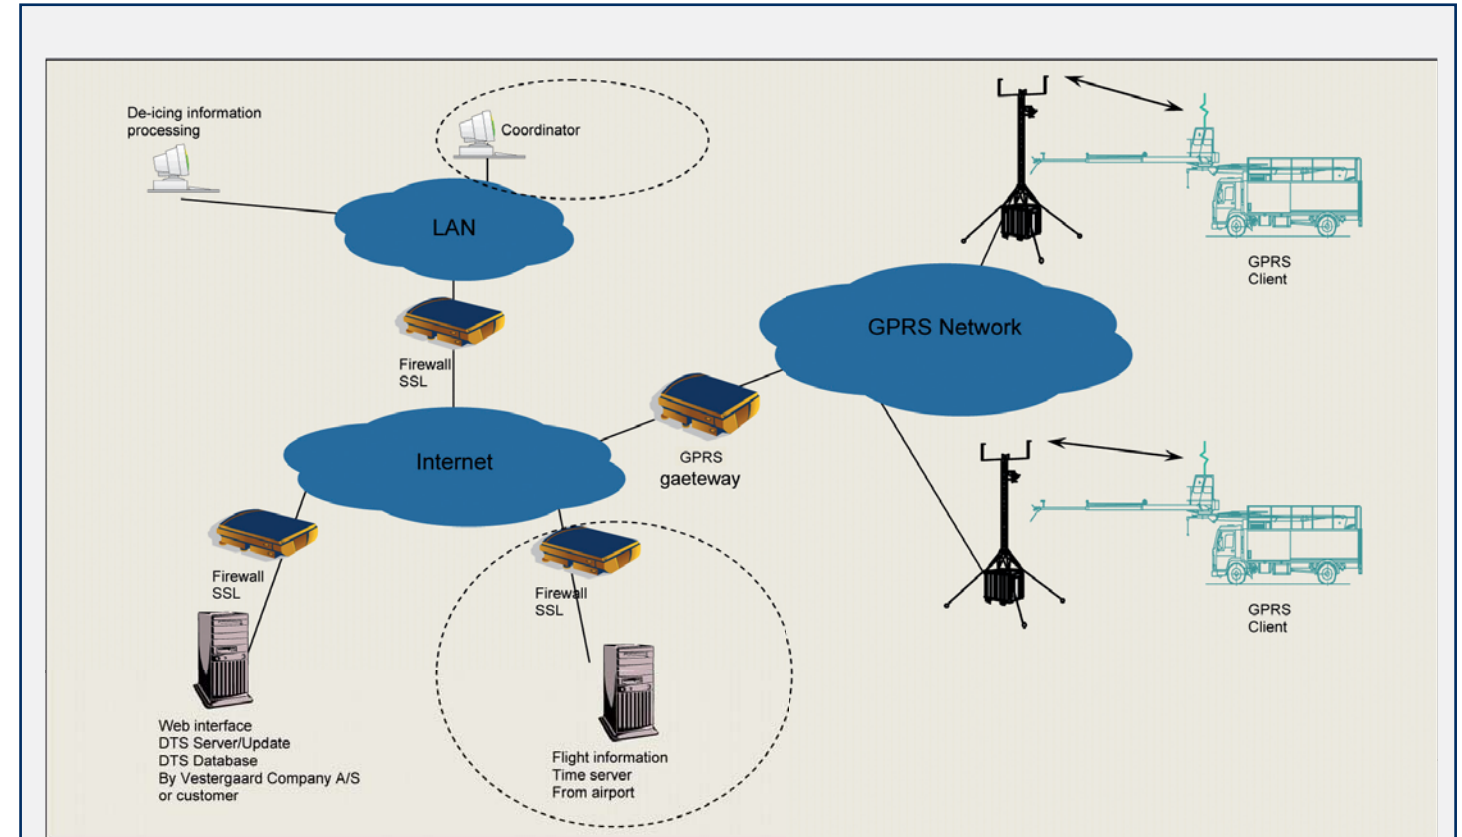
De-icing information processing

Coordinator

LAN

Firewall SSL

GPRS Network

GPRS Client

Internet

GPRS gaeteway

Firewall SSL

Firewall SSL

GPRS Client

Web interface
DTS Server/Update
DTS Database
By Vestergaard Company A/S
or customer

Flight information
Time server
From airport